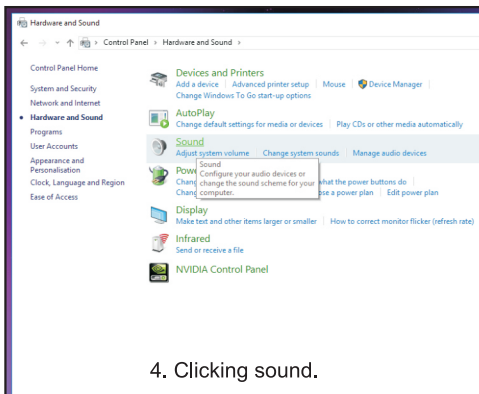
Hardware and Sound

← → ↑ > Control Panel > Hardware and Sound >

Control Panel Home

System and Security

Network and Internet

Hardware and Sound

Programs

User Accounts

Appearance and Personalisation

Clock, Language and Region

Ease of Access

Devices and Printers
Add a device | Advanced printer setup | Mouse | Device Manager
Change Windows To Go start-up options

AutoPlay
Change default settings for media or devices | Play CDs or other media automatically

Sound
Adjust system volume | Change system sounds | Manage audio devices

Sound
Configure your audio devices or change the sound scheme for your computer.

Powe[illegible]
Chang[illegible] what the power buttons do
Chang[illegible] se a power plan | Edit power plan

Display
Make text and other items larger or smaller | How to correct monitor flicker (refresh rate)

Infrared
Send or receive a file

NVIDIA Control Panel

4. Clicking sound.